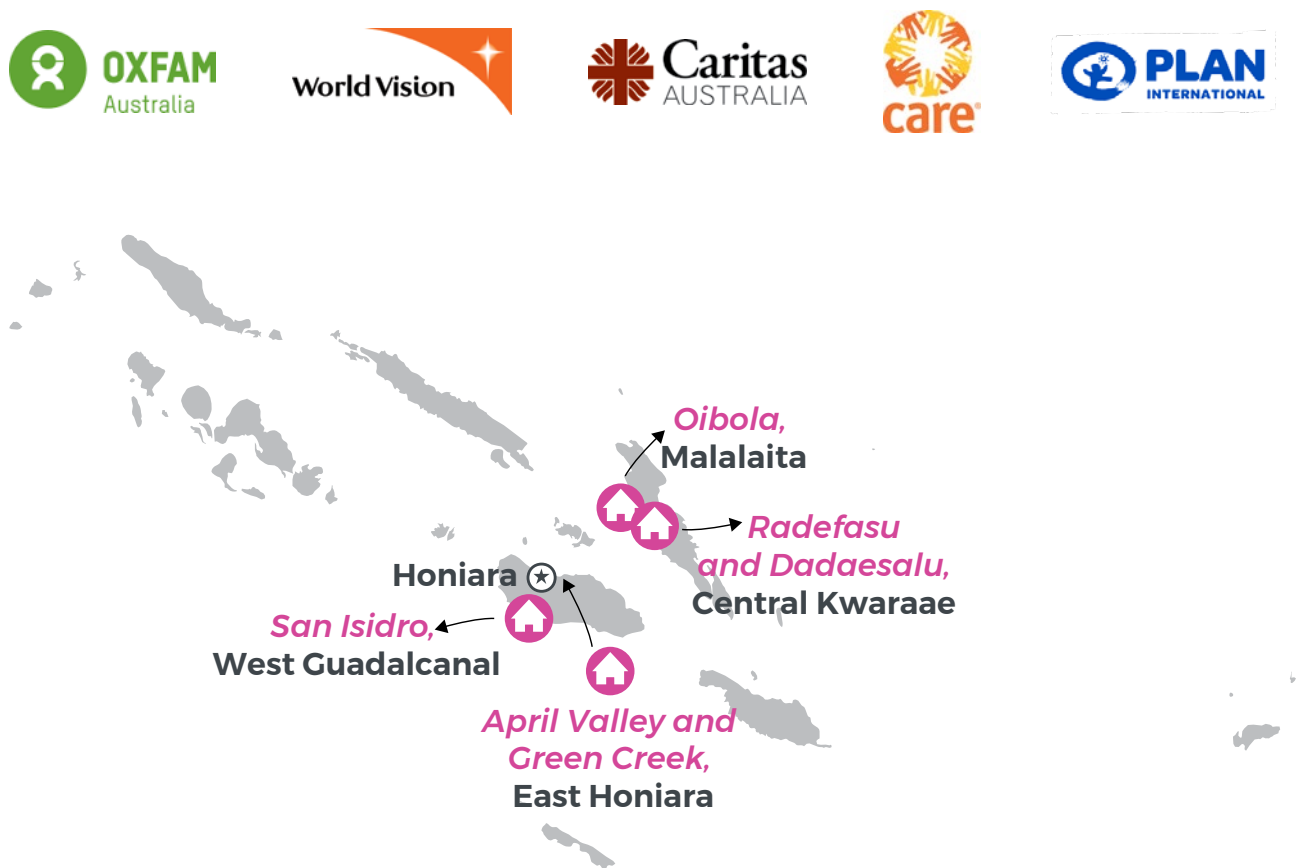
OXFAM Australia

World Vision

Caritas AUSTRALIA

care

PLAN INTERNATIONAL

Oibola, Malalaita

Radefasu and Dadaesalu, Central Kwaraae

Honiara

San Isidro, West Guadalcanal

April Valley and Green Creek, East Honiara